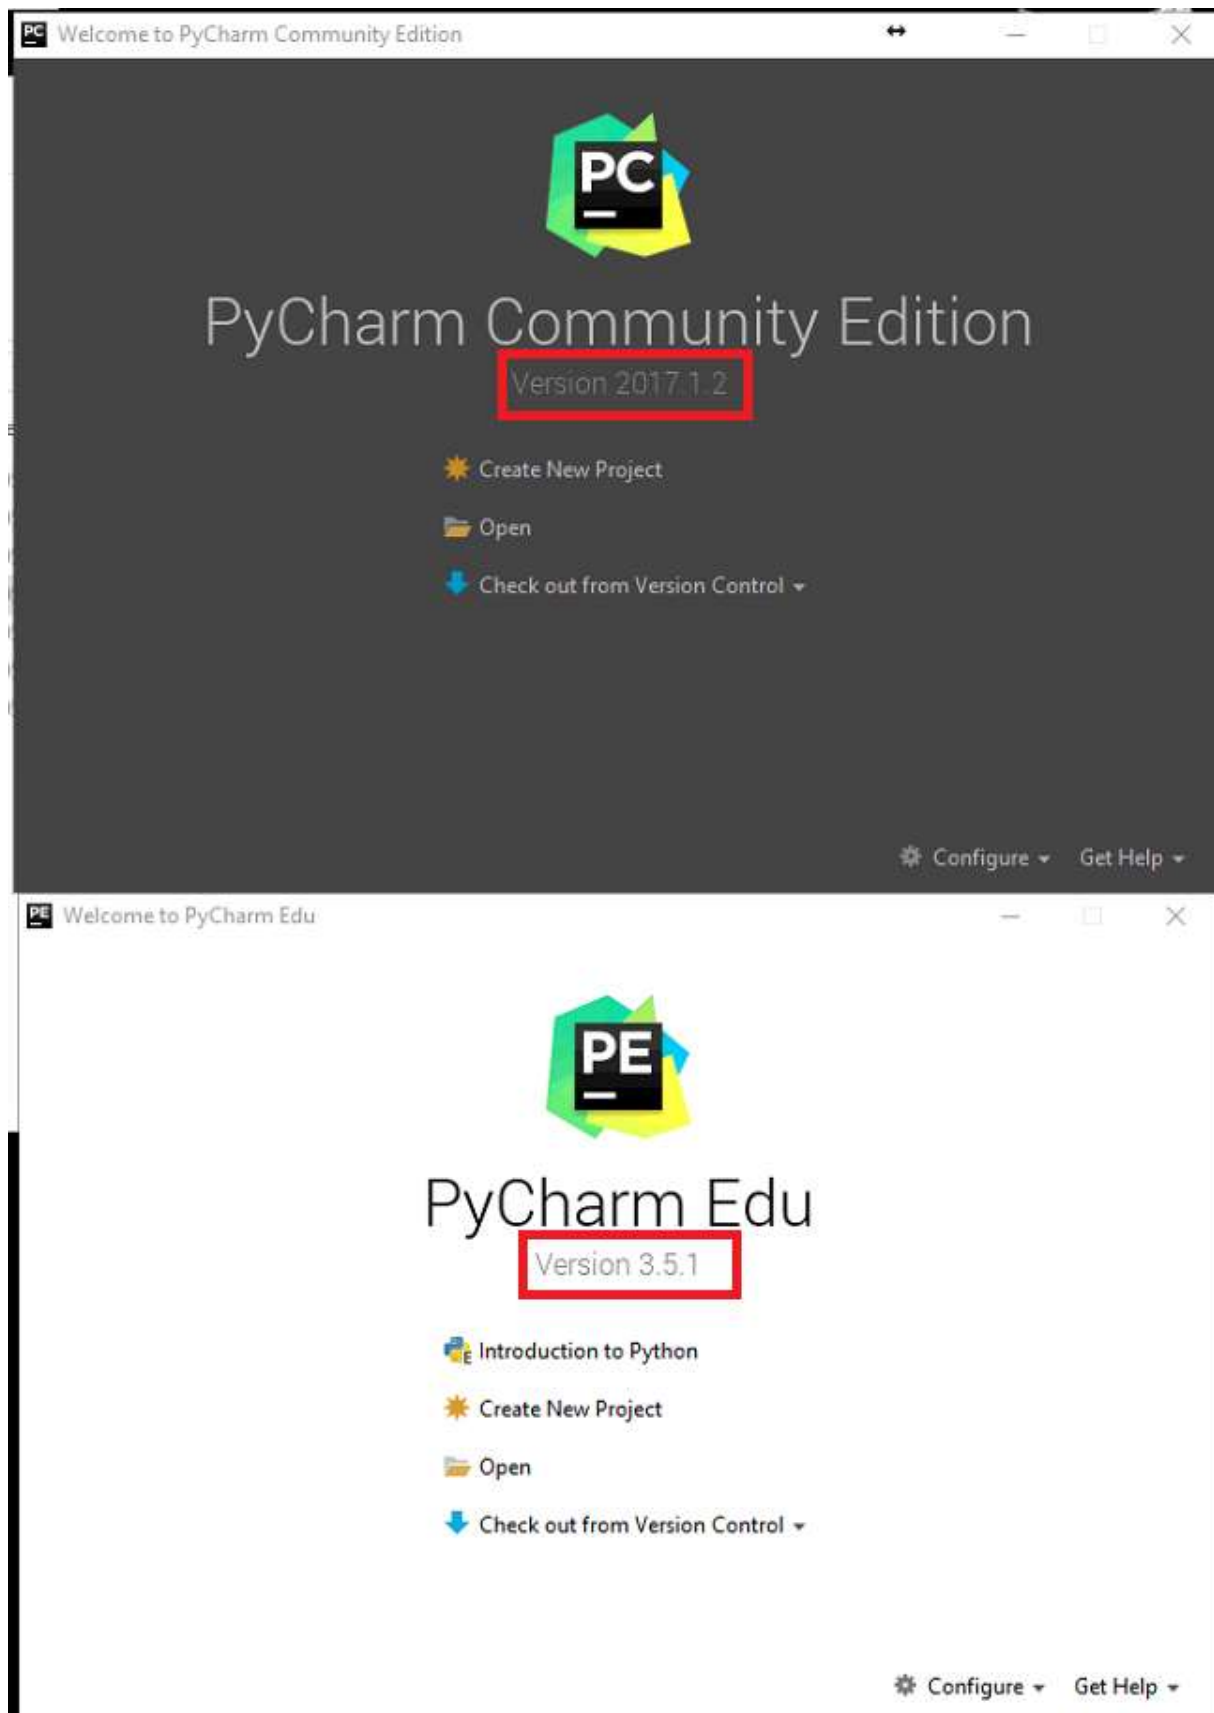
Welcome to PyCharm Community Edition

PC

PyCharm Community Edition

Version 2017.1.2

Create New Project

Open

Check out from Version Control

Configure

Get Help

Welcome to PyCharm Edu

PE

PyCharm Edu

Version 3.5.1

Introduction to Python

Create New Project

Open

Check out from Version Control

Configure

Get Help